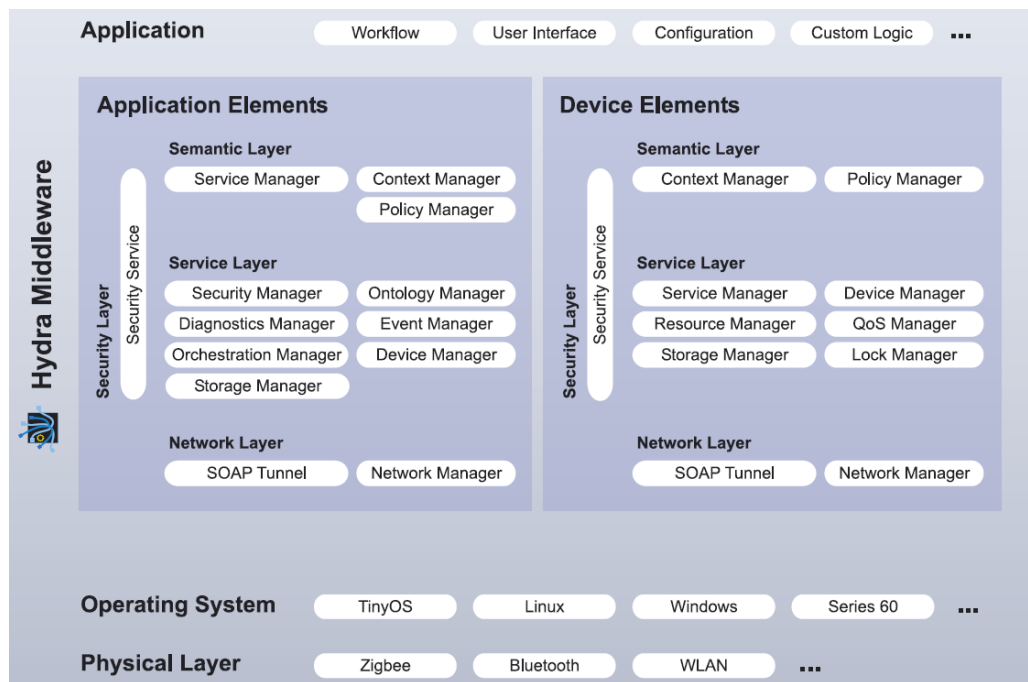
Application
Workflow
User Interface
Configuration
Custom Logic
...

Hydra Middleware

Application Elements

Semantic Layer
Service Manager
Context Manager
Policy Manager

Service Layer
Security Manager
Ontology Manager
Diagnostics Manager
Event Manager
Orchestration Manager
Device Manager
Storage Manager

Network Layer
SOAP Tunnel
Network Manager

Security Layer
Security Service

Device Elements

Semantic Layer
Context Manager
Policy Manager

Service Layer
Service Manager
Device Manager
Resource Manager
QoS Manager
Storage Manager
Lock Manager

Network Layer
SOAP Tunnel
Network Manager

Security Layer
Security Service

Operating System
TinyOS
Linux
Windows
Series 60
...

Physical Layer
Zigbee
Bluetooth
WLAN
...